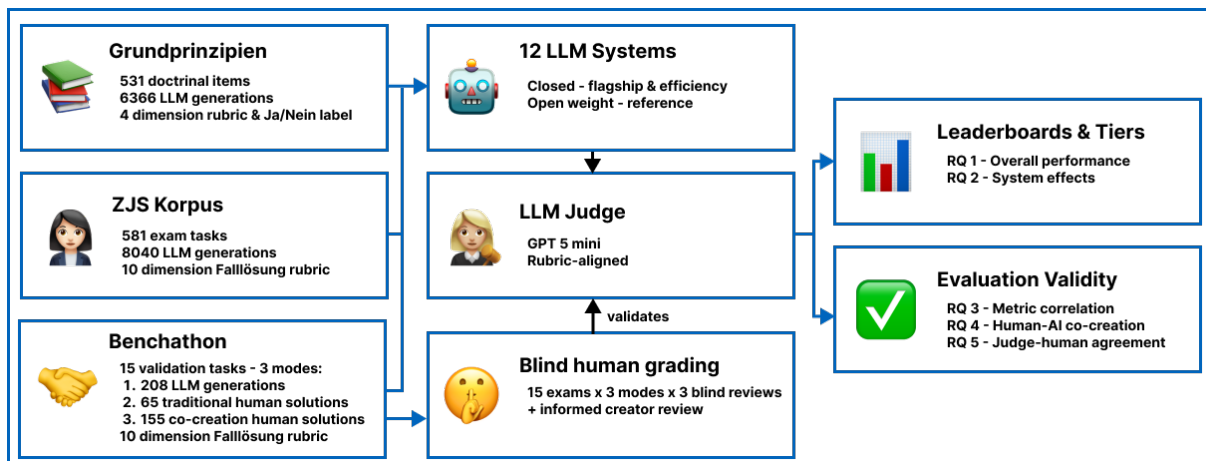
Grundprinzipien
531 doctrinal items
6366 LLM generations
4 dimension rubric & Ja/Nein label

ZJS Korpus
581 exam tasks
8040 LLM generations
10 dimension Falllösung rubric

Benchathon
15 validation tasks - 3 modes:
1. 208 LLM generations
2. 65 traditional human solutions
3. 155 co-creation human solutions
10 dimension Falllösung rubric

12 LLM Systems
Closed - flagship & efficiency
Open weight - reference

LLM Judge
GPT 5 mini
Rubric-aligned

validates

Blind human grading
15 exams x 3 modes x 3 blind reviews
+ informed creator review

Leaderboards & Tiers
RQ 1 - Overall performance
RQ 2 - System effects

Evaluation Validity
RQ 3 - Metric correlation
RQ 4 - Human-AI co-creation
RQ 5 - Judge-human agreement